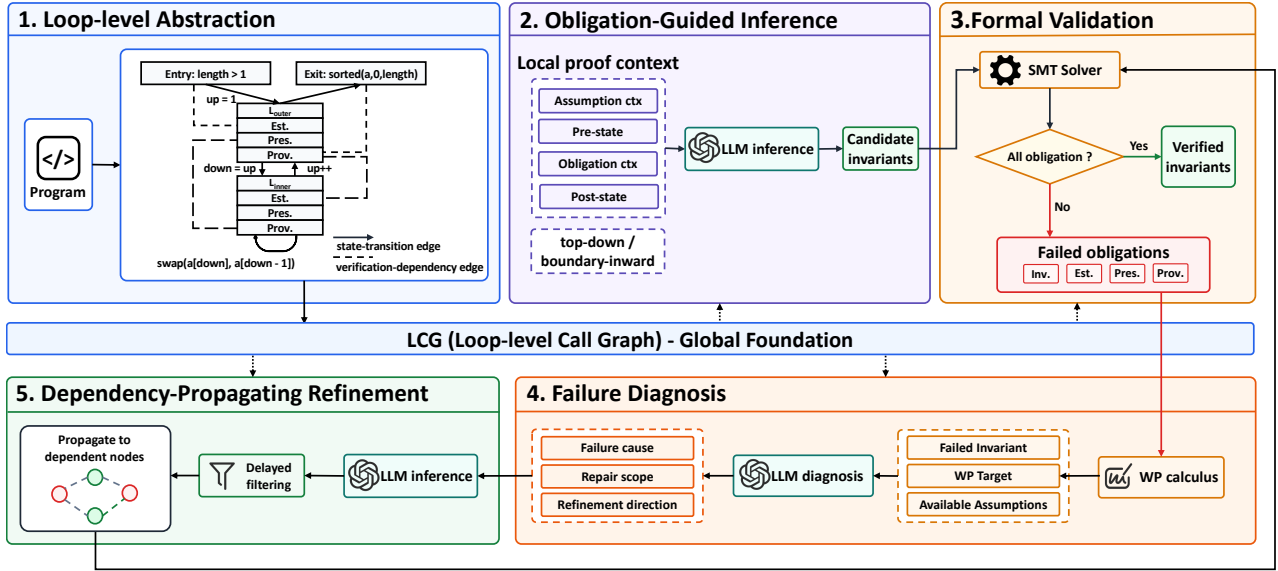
1. Loop-level Abstraction

</>
Program

Entry: length > 1
Exit: sorted(a,0,length)
up = 1
$L_{outer}$
Est.
Pres.
Prov.
down = up
up++
$L_{inner}$
Est.
Pres.
Prov.
swap(a[down], a[down - 1])
state-transition edge
verification-dependency edge

2. Obligation-Guided Inference

Local proof context
Assumption ctx
Pre-state
Obligation ctx
Post-state
top-down / boundary-inward
LLM inference
Candidate invariants

3.Formal Validation

SMT Solver
All obligation ?
Yes
Verified invariants
No
Failed obligations
Inv.
Est.
Pres.
Prov.

LCG (Loop-level Call Graph) - Global Foundation

5. Dependency-Propagating Refinement

Propagate to dependent nodes
Delayed filtering
LLM inference

4. Failure Diagnosis

Failure cause
Repair scope
Refinement direction
LLM diagnosis
Failed Invariant
WP Target
Available Assumptions
WP calculus